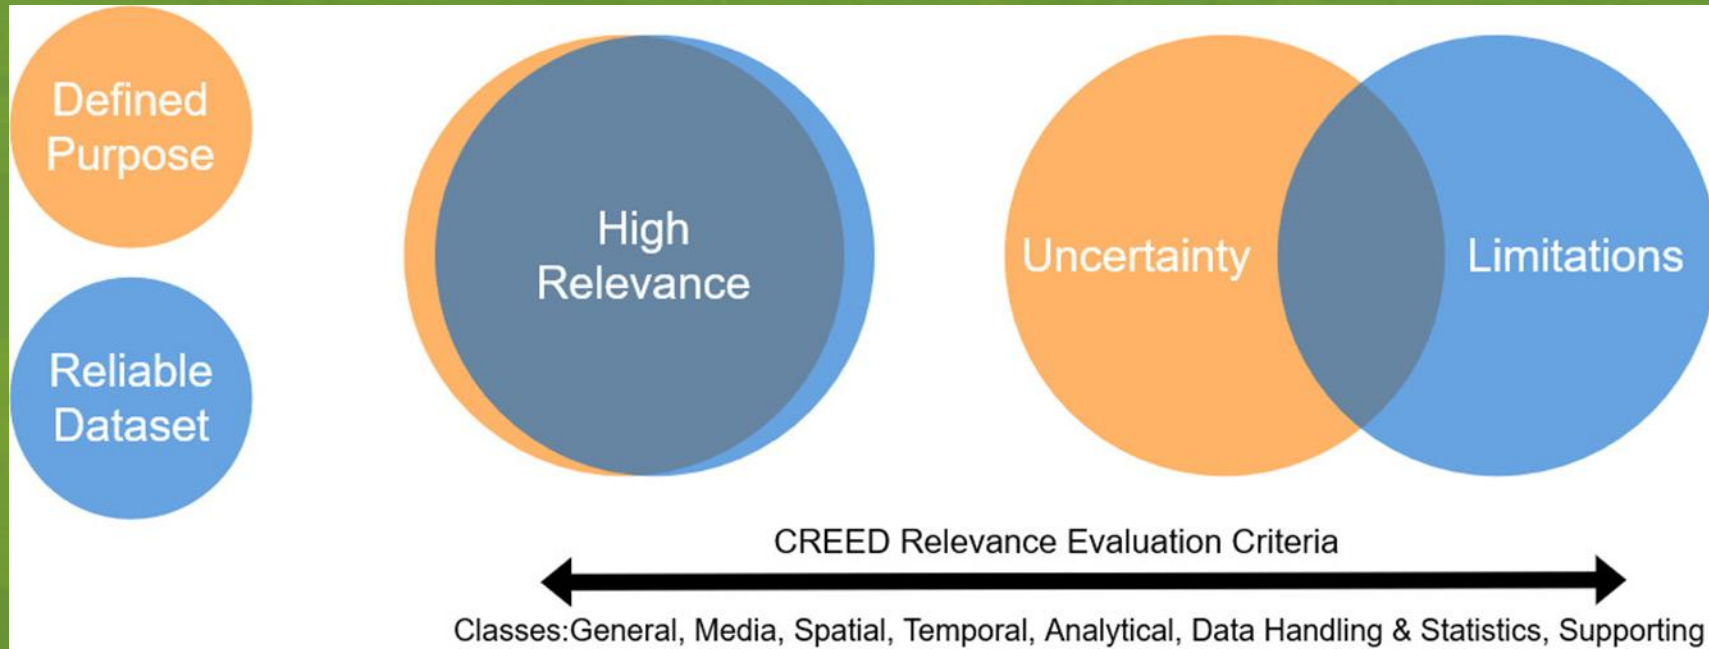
Defined Purpose

Reliable Dataset

High Relevance

Uncertainty

Limitations

CREED Relevance Evaluation Criteria

Classes:General, Media, Spatial, Temporal, Analytical, Data Handling & Statistics, Supporting